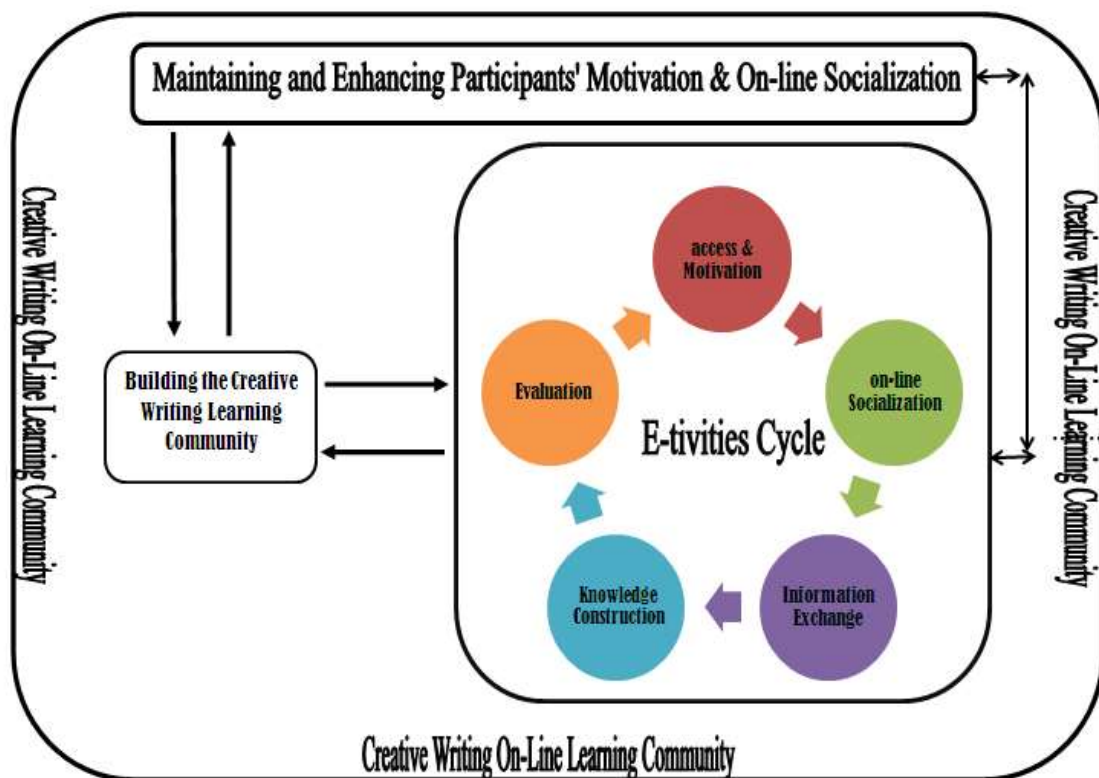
Maintaining and Enhancing Participants' Motivation & On-line Socialization

Creative Writing On-Line Learning Community

Creative Writing On-Line Learning Community

Building the Creative Writing Learning Community

access & Motivation

on-line Socialization

Information Exchange

Knowledge Construction

Evaluation

E-tivities Cycle

Creative Writing On-Line Learning Community